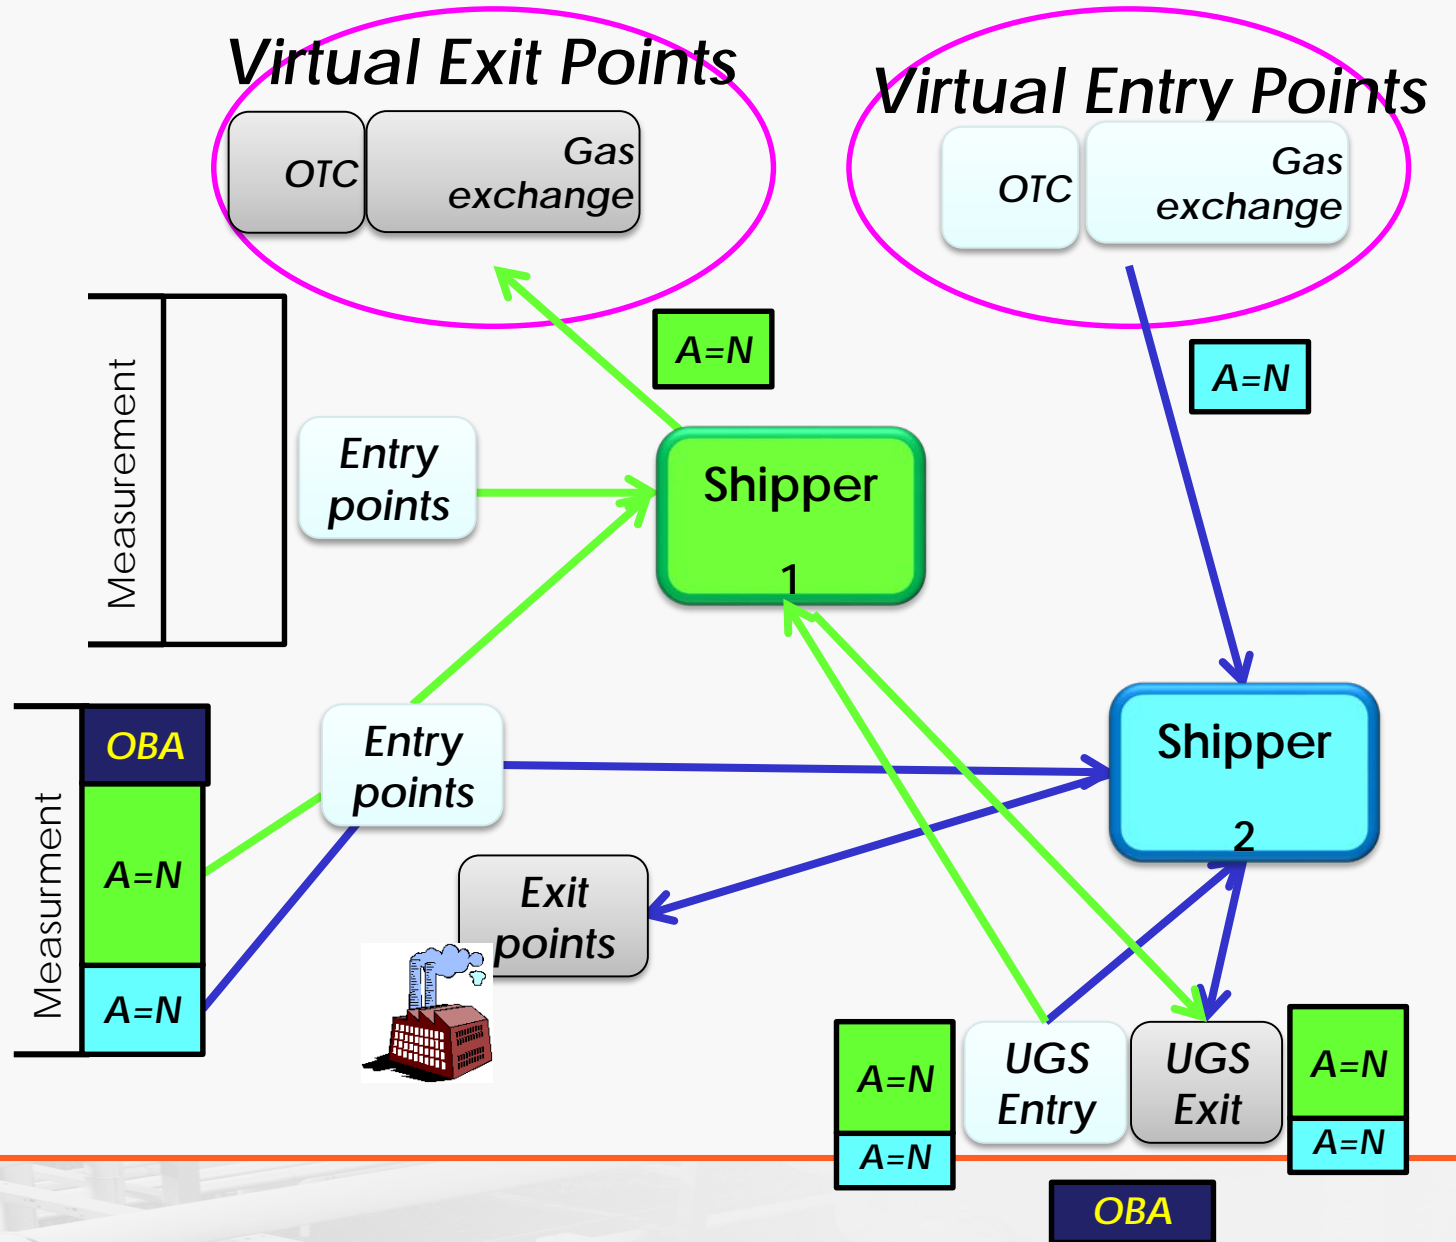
Virtual Exit Points

OTC

Gas exchange

Virtual Entry Points

OTC

Gas exchange

A=N

A=N

Measurement

Entry points

Shipper 1

OBA

Measurment

A=N

A=N

Entry points

Shipper 2

Exit points

A=N

A=N

UGS Entry

UGS Exit

A=N

A=N

OBA